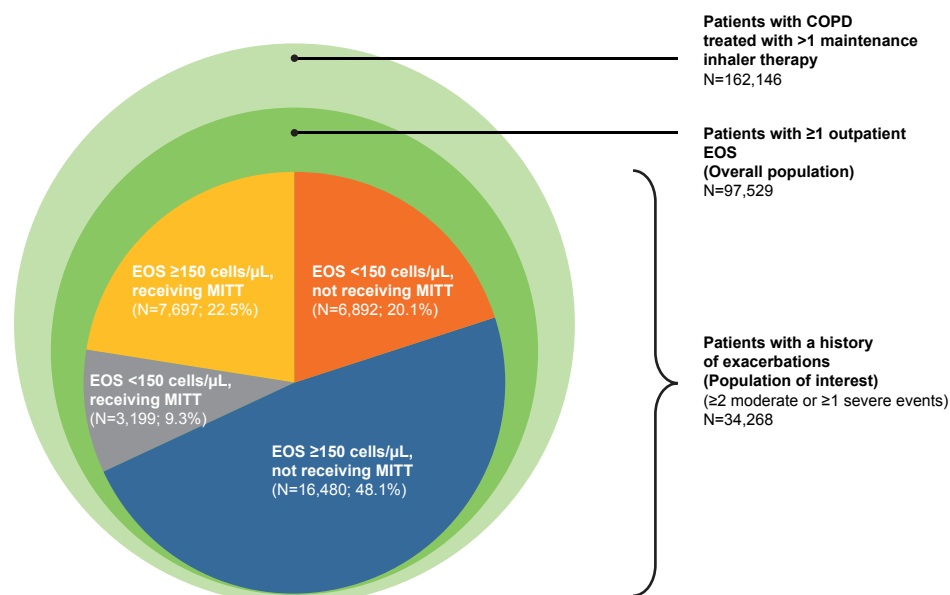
Patients with COPD treated with >1 maintenance inhaler therapy
N=162,146

Patients with ≥1 outpatient EOS
(Overall population)
N=97,529

EOS ≥150 cells/μL, receiving MITT
(N=7,697; 22.5%)

EOS <150 cells/μL, not receiving MITT
(N=6,892; 20.1%)

EOS <150 cells/μL, receiving MITT
(N=3,199; 9.3%)

EOS ≥150 cells/μL, not receiving MITT
(N=16,480; 48.1%)

Patients with a history of exacerbations
(Population of interest)
(≥2 moderate or ≥1 severe events)
N=34,268